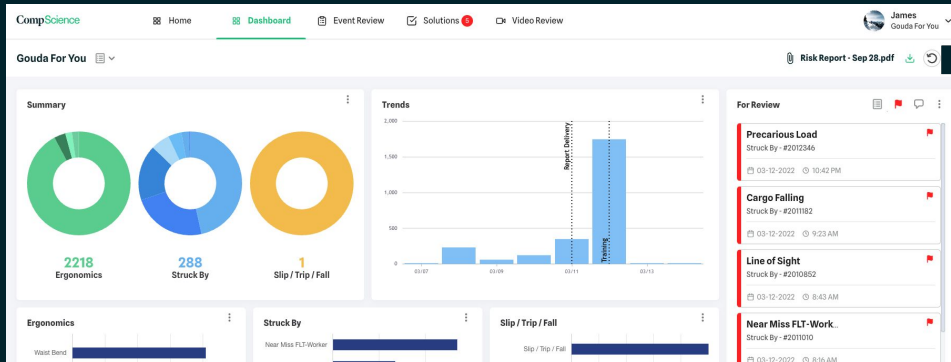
CompScience

Home Dashboard Event Review Solutions 5 Video Review

James
Gouda For You

Gouda For You

Risk Report - Sep 28.pdf

Summary

2218
Ergonomics

288
Struck By

1
Slip / Trip / Fall

Trends

2,000
1,500
1,000
500
0

Report Delivery
Training

03/07 03/09 03/11 03/13

For Review

Precarious Load
Struck By - #2012346
03-12-2022 10:42 PM

Cargo Falling
Struck By - #2011182
03-12-2022 9:23 AM

Line of Sight
Struck By - #2010852
03-12-2022 8:43 AM

Near Miss FLT-Work..
Struck By - #2011010
03-12-2022 8:16 AM

Ergonomics

Waist Bend

Struck By

Near Miss FLT-Worker

Slip / Trip / Fall

Slip / Trip / Fall